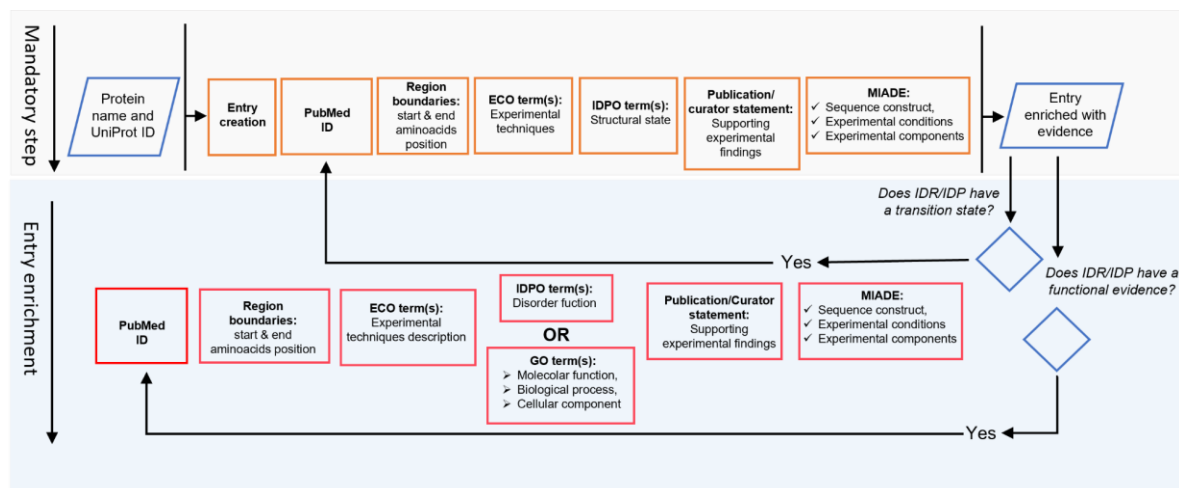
Mandatory step

Protein name and UniProt ID

Entry creation

PubMed ID

Region boundaries: start & end aminoacids position

ECO term(s): Experimental techniques

IDPO term(s): Structural state

Publication/ curator statement: Supporting experimental findings

MIADE:
✓ Sequence construct,
✓ Experimental conditions
✓ Experimental components

Entry enriched with evidence

Entry enrichment

Does IDR/IDP have a transition state?

Yes

Does IDR/IDP have a functional evidence?

PubMed ID

Region boundaries: start & end aminoacids position

ECO term(s): Experimental techniques description

IDPO term(s): Disorder fuction

OR

GO term(s):
➢ Molecolar function,
➢ Biological process,
➢ Cellular component

Publication/Curator statement: Supporting experimental findings

MIADE:
✓ Sequence construct,
✓ Experimental conditions
✓ Experimental components

Yes